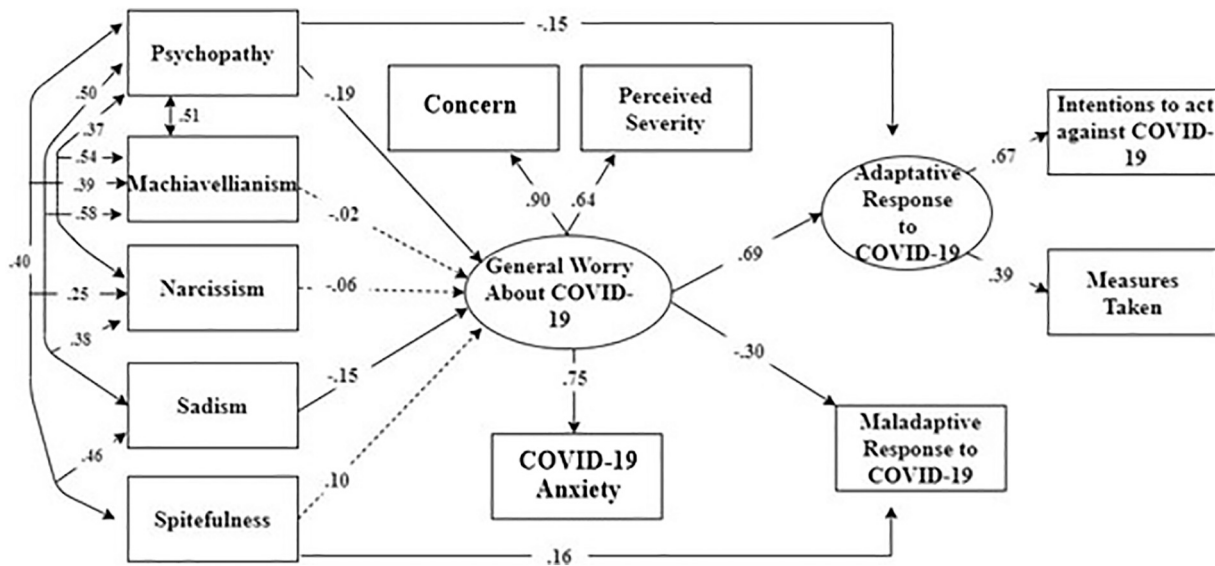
Psychopathy
-.15
-.19
Concern
Perceived Severity
Intentions to act against COVID-19
.50
.51
.37
.54
Machiavellianism
.39
.58
-.02
.90
.64
Adaptative Response to COVID-19
.67
.40
Narcissism
.25
-.06
General Worry About COVID-19
.69
.39
Measures Taken
.38
Sadism
-.15
.75
-.30
.46
COVID-19 Anxiety
Maladaptive Response to COVID-19
.10
Spitefulness
.16